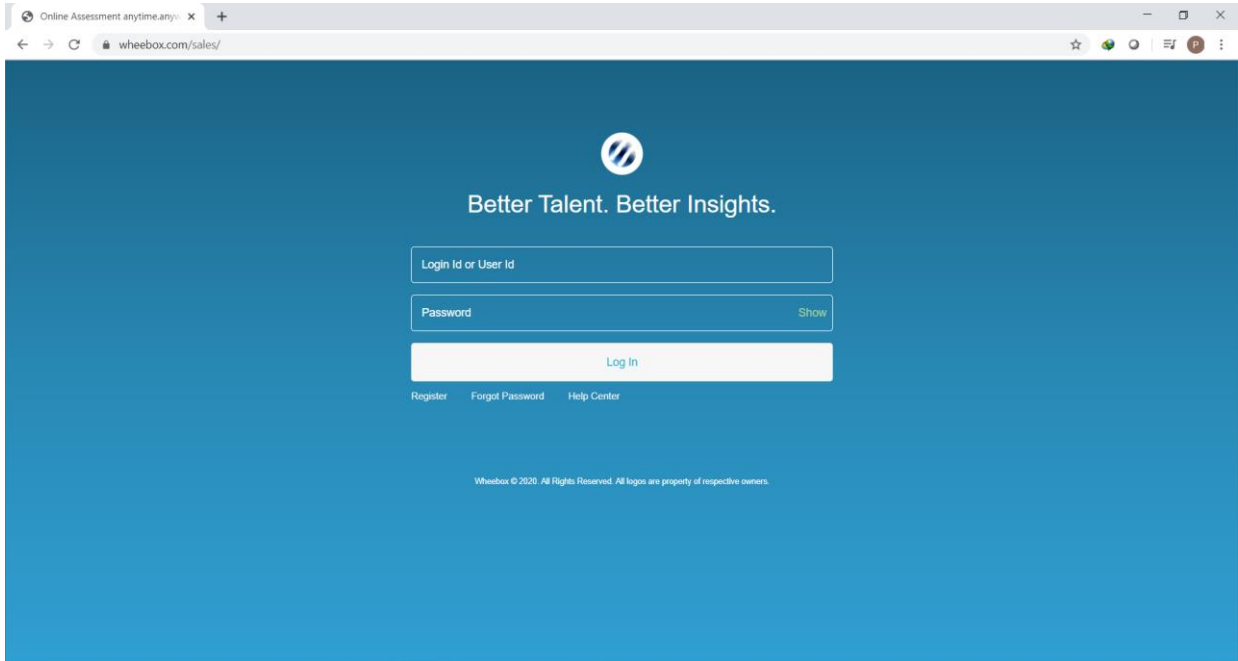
Online Assessment anytime.any

wheebox.com/sales/

P

Better Talent. Better Insights.

Login Id or User Id

Password

Show

Log In

Register Forgot Password Help Center

Wheebox © 2020. All Rights Reserved. All logos are property of respective owners.